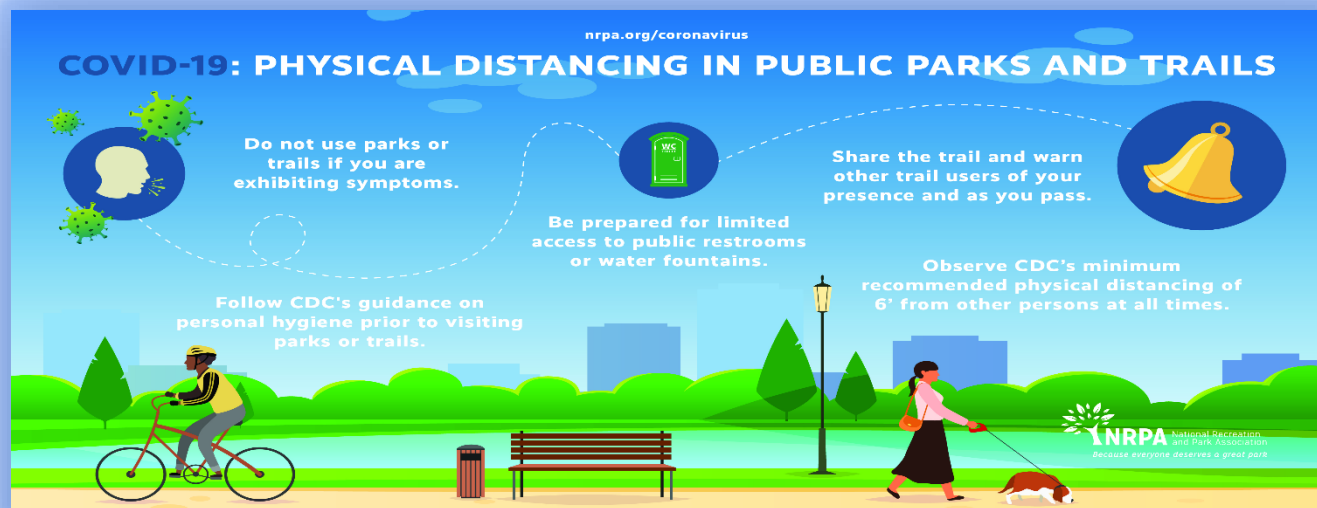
nrpa.org/coronavirus

COVID-19: PHYSICAL DISTANCING IN PUBLIC PARKS AND TRAILS

Do not use parks or trails if you are exhibiting symptoms.

WC

Be prepared for limited access to public restrooms or water fountains.

Share the trail and warn other trail users of your presence and as you pass.

Observe CDC's minimum recommended physical distancing of 6' from other persons at all times.

Follow CDC's guidance on personal hygiene prior to visiting parks or trails.

NRPA National Recreation and Park Association

Because everyone deserves a great park